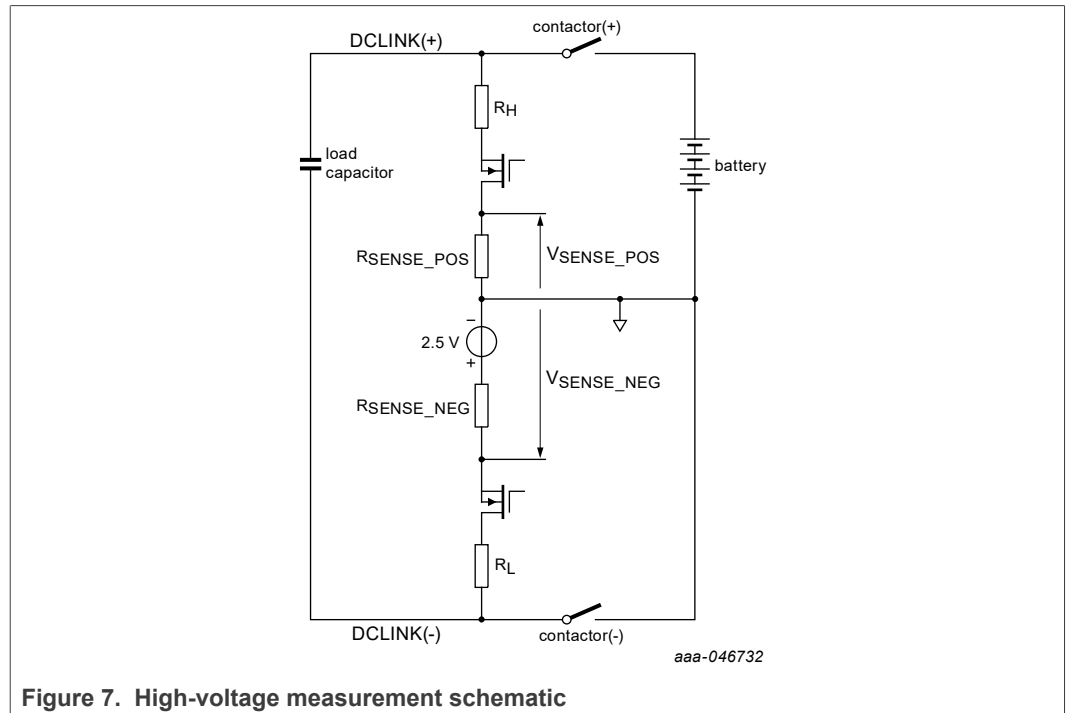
DCLINK(+)

contactor(+)

$R_H$

load capacitor

battery

$R_{SENSE\_POS}$

$V_{SENSE\_POS}$

−

2.5 V

+

$R_{SENSE\_NEG}$

$V_{SENSE\_NEG}$

$R_L$

DCLINK(-)

contactor(-)

aaa-046732

Figure 7. High-voltage measurement schematic